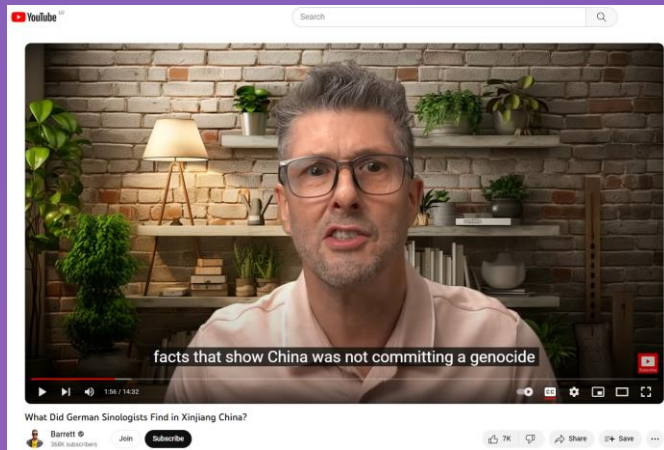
YouTube AE

Search

facts that show China was not committing a genocide

1:56 / 14:32

Subscribe

What Did German Sinologists Find in Xinjiang China?

Barrett
368K subscribers

Join

Subscribe

7K

Share

Save